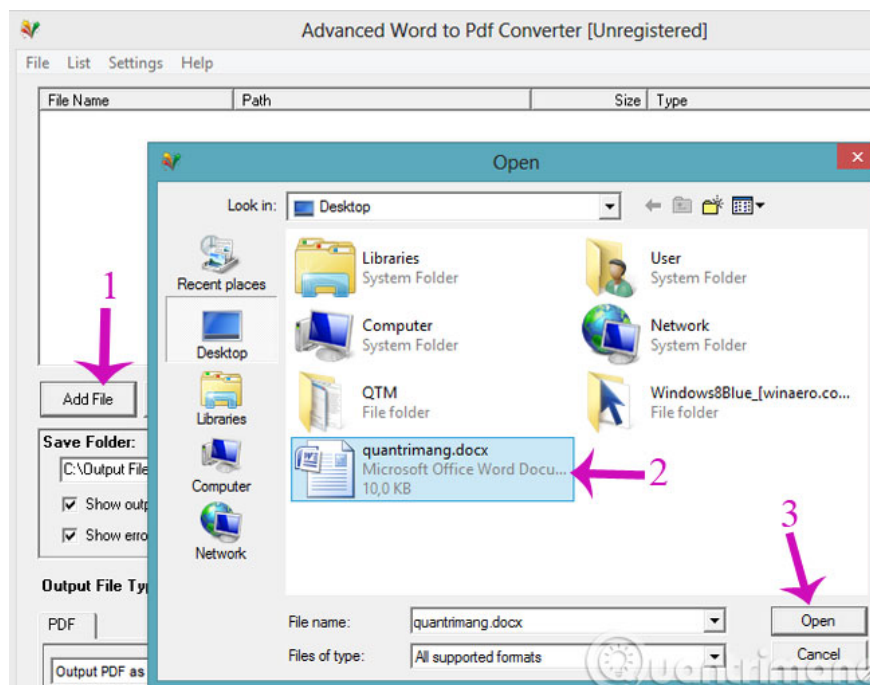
Advanced Word to Pdf Converter [Unregistered]

File List Settings Help

File Name | Path | Size | Type

1

Add File

Save Folder:

C:\Output File

Show outp

Show erro

Output File Typ

PDF

Output PDF as

Open

Look in: Desktop

Recent places

Desktop

Libraries

Computer

Network

Libraries
System Folder

User
System Folder

Computer
System Folder

Network
System Folder

QTM
File folder

Windows8Blue_[winaero.co...
File folder

quantrimang.docx
Microsoft Office Word Docu...
10,0 KB

2

3

File name: quantrimang.docx

Files of type: All supported formats

Open

Cancel

Quantrimang